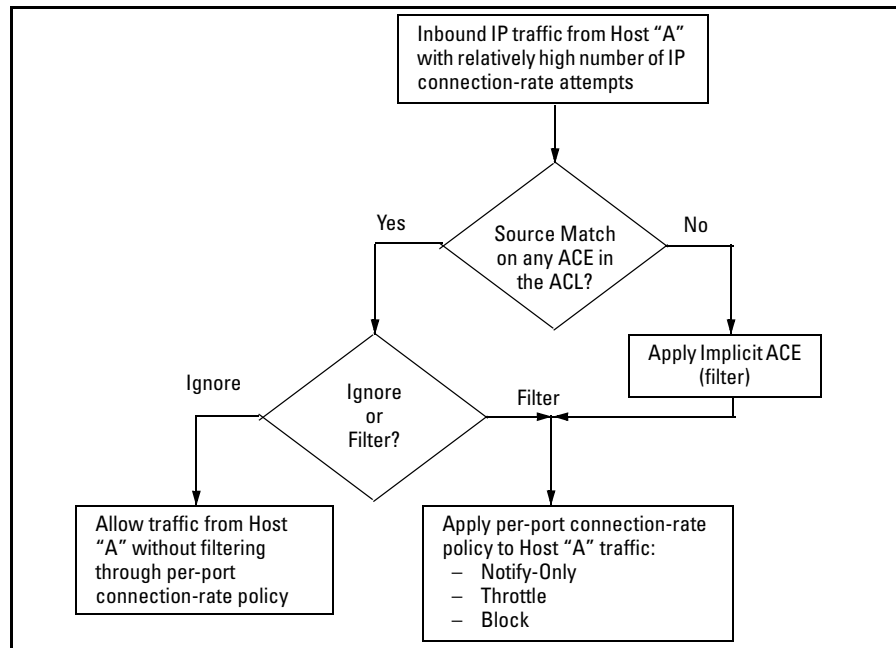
Inbound IP traffic from Host "A" with relatively high number of IP connection-rate attempts

Yes

Source Match on any ACE in the ACL?

No

Apply Implicit ACE (filter)

Ignore

Ignore or Filter?

Filter

Allow traffic from Host "A" without filtering through per-port connection-rate policy

Apply per-port connection-rate policy to Host "A" traffic:
– Notify-Only
– Throttle
– Block